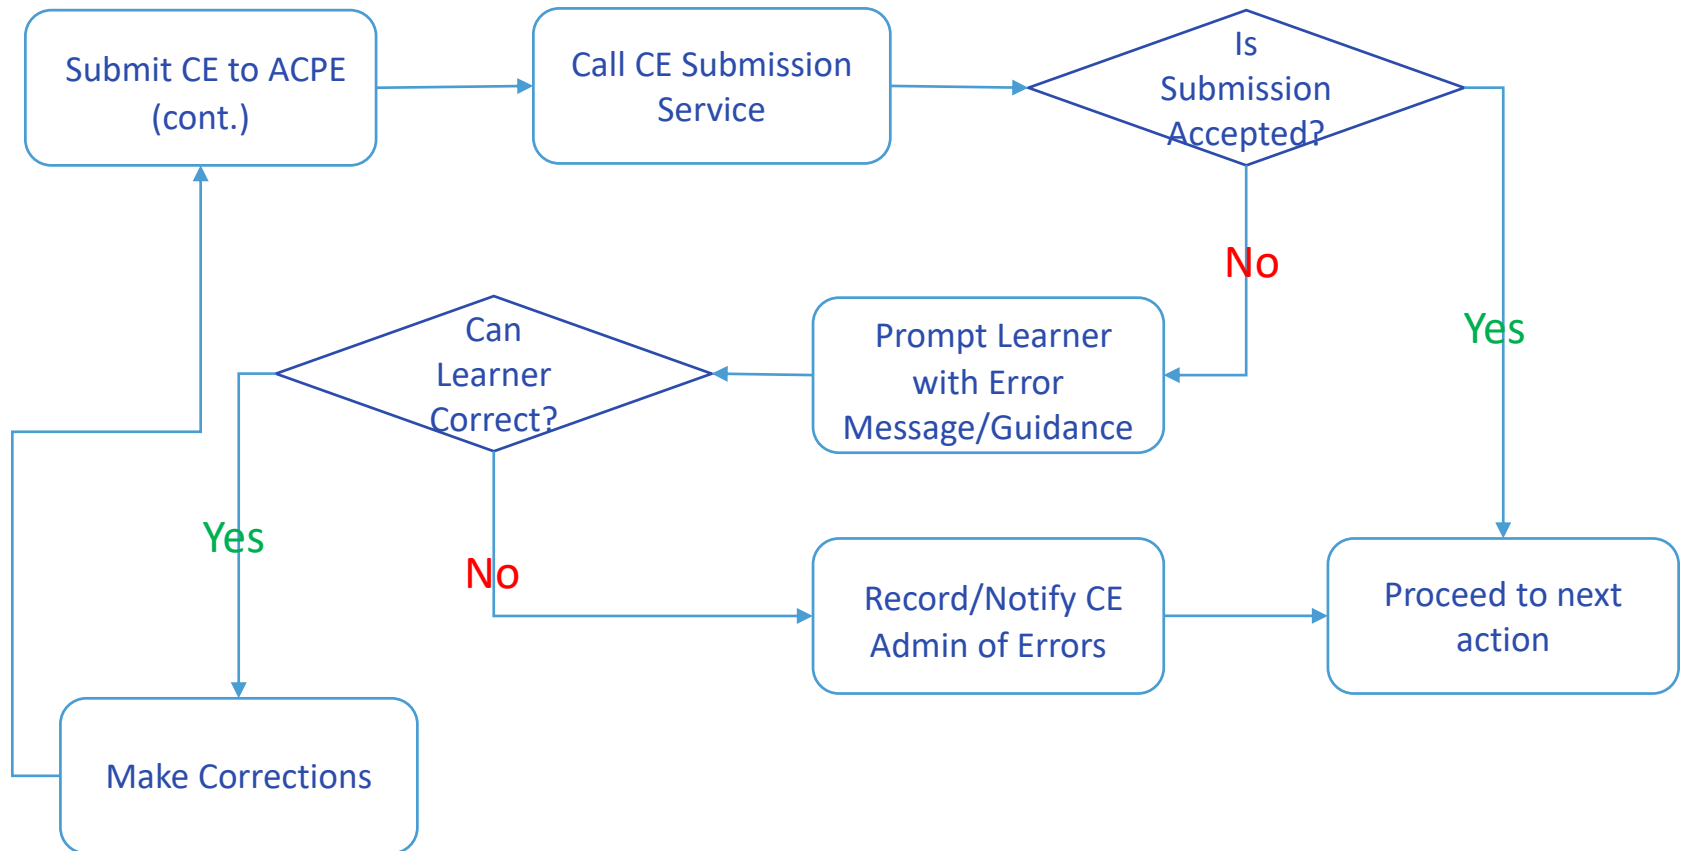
Submit CE to ACPE (cont.)

Call CE Submission Service

Is Submission Accepted?

No

Yes

Prompt Learner with Error Message/Guidance

Can Learner Correct?

Yes

No

Record/Notify CE Admin of Errors

Proceed to next action

Make Corrections